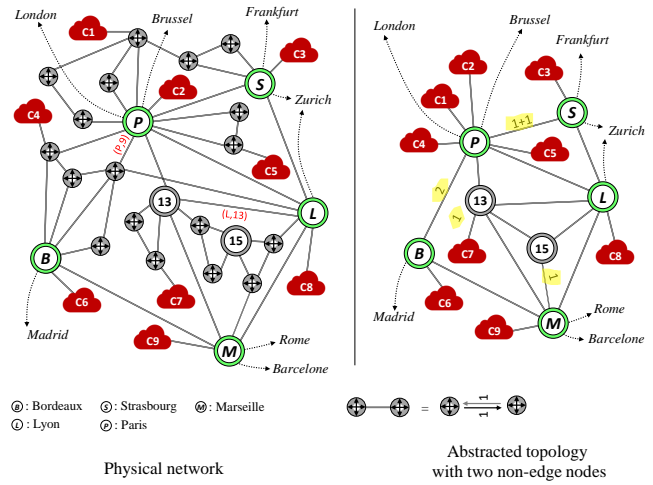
London
Brussel
Frankfurt
C1
C3
S
C2
Zurich
C4
P
(P,9)
C5
13
(L,13)
L
15
B
C6
C7
C8
Madrid
C9
M
Rome
Barcelone

London
Brussel
Frankfurt
C2
C3
C1
S
1+1
Zurich
C4
P
C5
2
13
L
1
B
C7
15
C8
1
C6
Rome
Madrid
C9
M
Barcelone

B : Bordeaux
S : Strasbourg
M : Marseille
L : Lyon
P : Paris

=
1
1

Physical network

Abstracted topology with two non-edge nodes